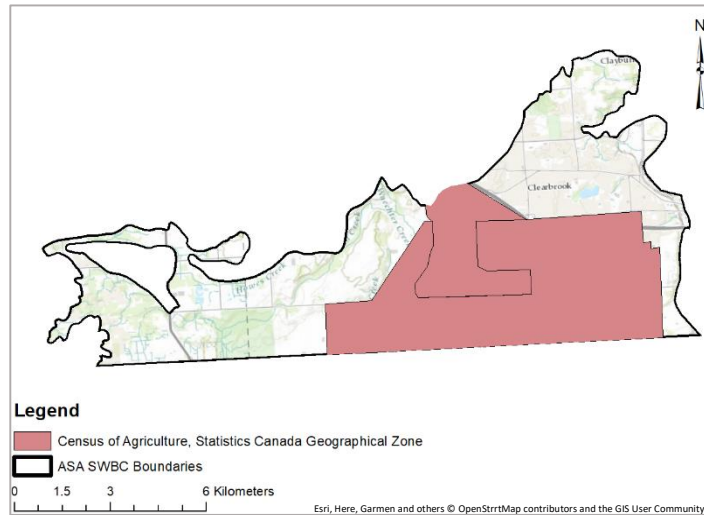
N

Clayburn

Clearbrook

Legend

Census of Agriculture, Statistics Canada Geographical Zone

ASA SWBC Boundaries

0 1.5 3 6 Kilometers

Esri, Here, Garmen and others © OpenStrrtMap contributors and the GIS User Community